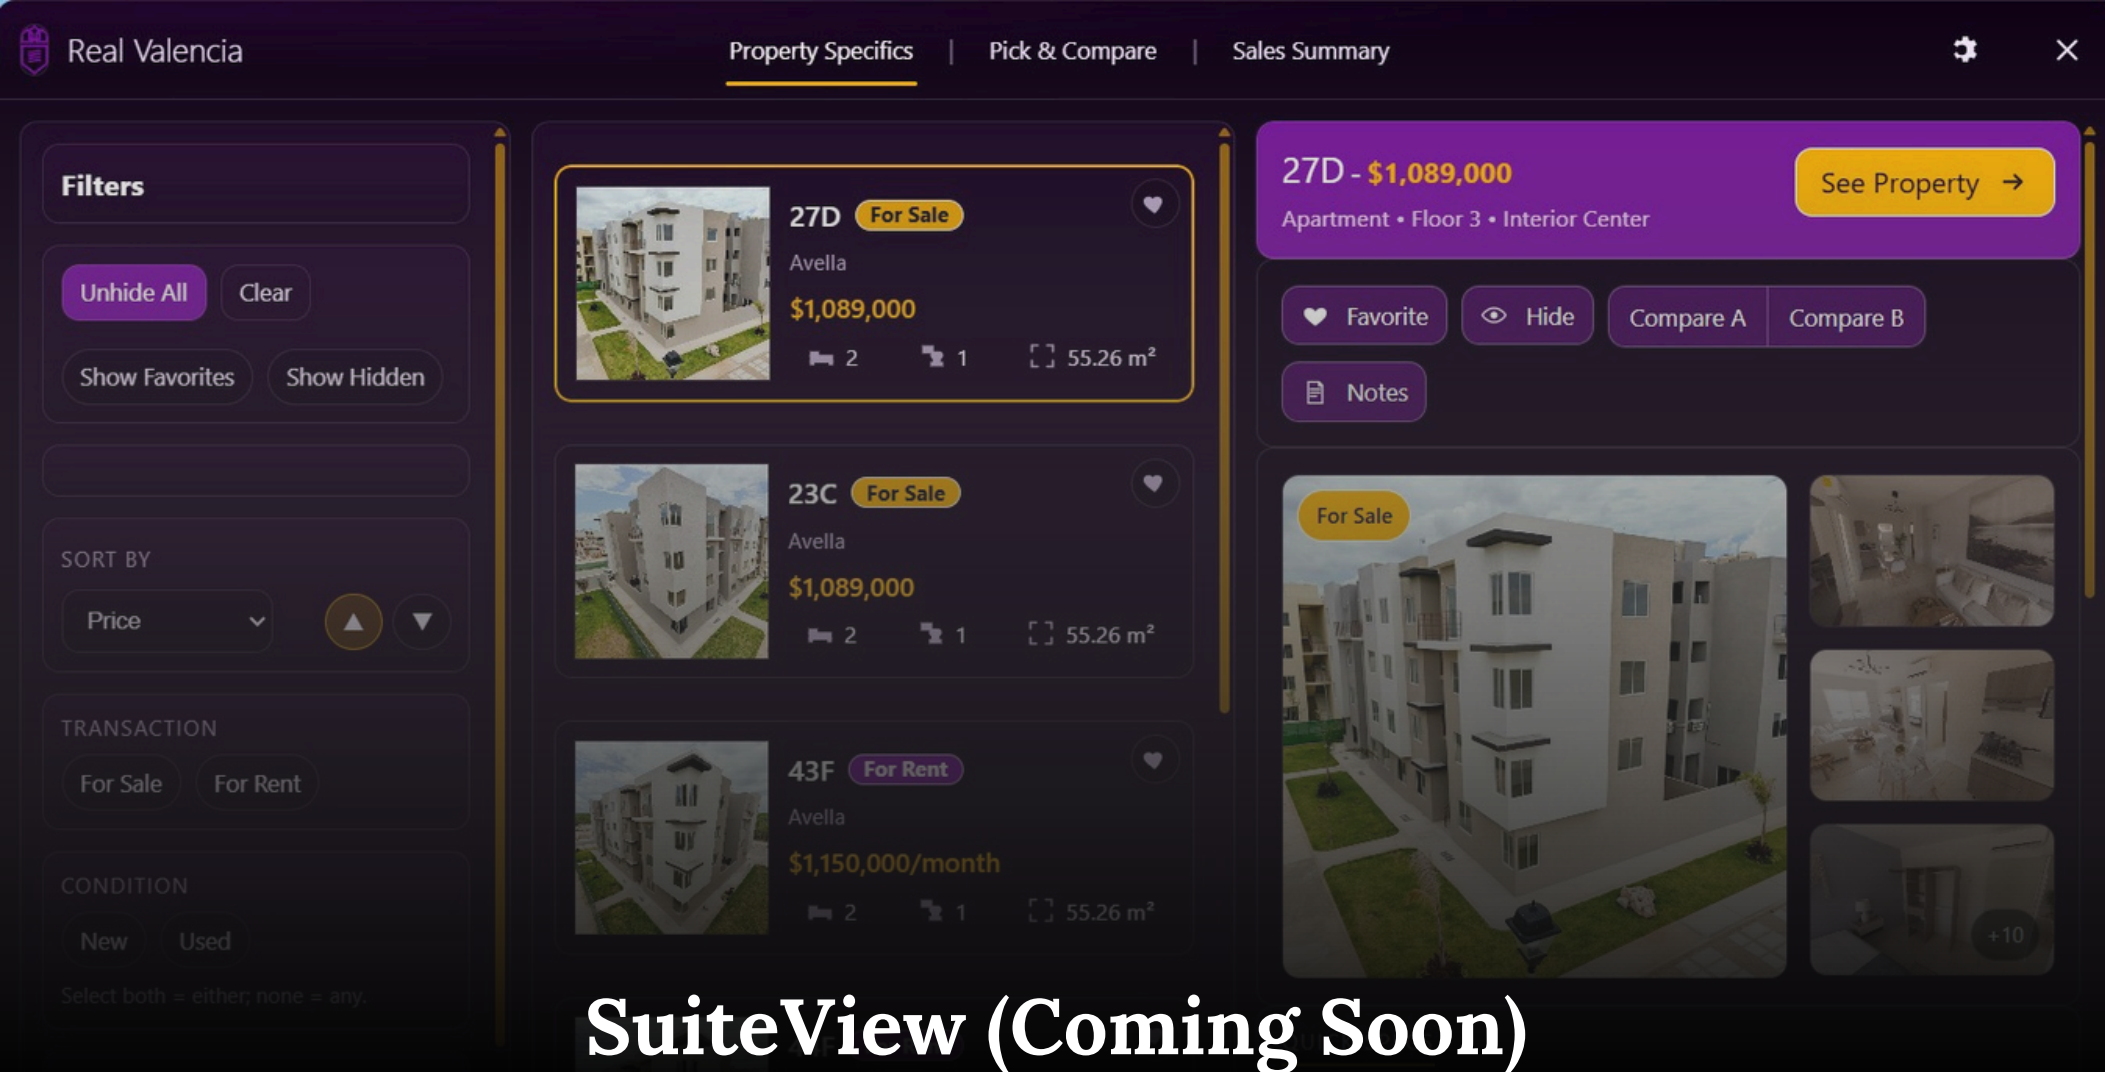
Real Valencia

Property Specifics | Pick & Compare | Sales Summary

Filters

Unhide All Clear

Show Favorites Show Hidden

SORT BY

Price

TRANSACTION

For Sale For Rent

CONDITION

New Used

Select both = either; none = any.

27D For Sale
Avella
$1,089,000
2 1 55.26 m²

23C For Sale
Avella
$1,089,000
2 1 55.26 m²

43F For Rent
Avella
$1,150,000/month
2 1 55.26 m²

27D - $1,089,000
Apartment • Floor 3 • Interior Center

See Property →

Favorite Hide Compare A Compare B

Notes

For Sale

+10

SuiteView (Coming Soon)